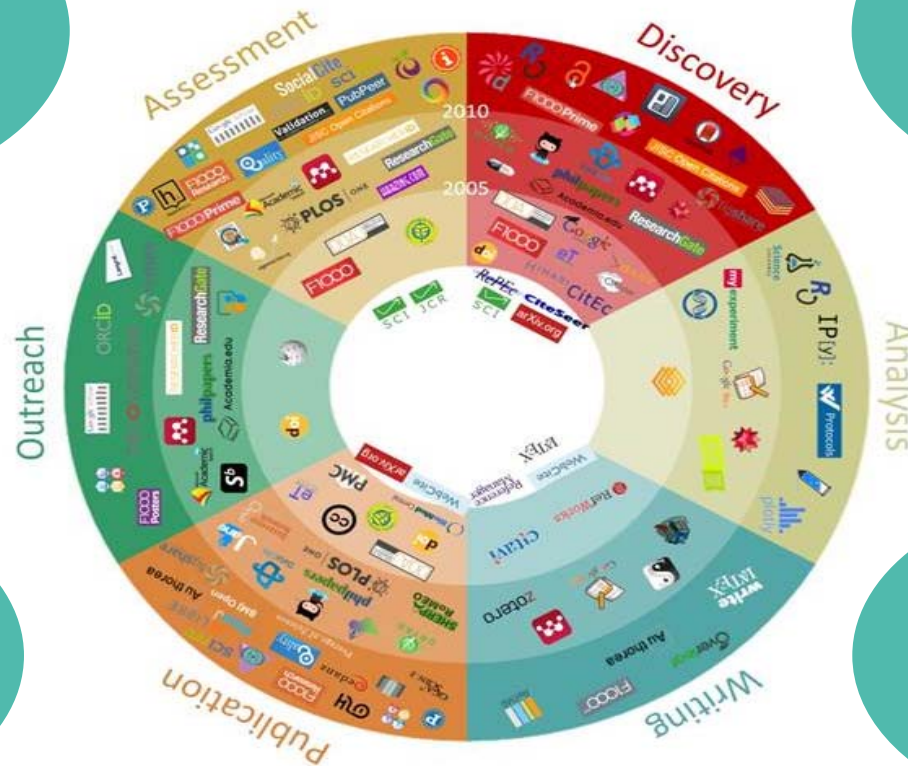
Assessment

Discovery

Analysis

Writing

Publication

Outreach

2010

2005

SocialCite

PubPeer

Validation

JISC Open Citations

ImpactStory

ResearchGate

F1000 Research

F1000 Prime

PLOS | ONE

F1000

SCI JCR

F1000 Prime

JISC Open Citations

philpapers

Academia.edu

ResearchGate

F1000

Google

eT

MENDELEY

RePEc

CiteSeer

CitEc

SCI

arXiv.org

Science Exchange

R

IP[y]:

Protocols

plotly

myexperiment

Google Docs

ORCID

ResearchGate

philpapers

Academia.edu

F1000 Posters

LaTeX

WebCite

Reference Manager

RefWorks

CHAVI

Zotero

write LaTeX

Overleaf

Authorea

F1000

arXiv.org

PMC

WebCite

eT

philpapers

PLOS | ONE

SHERPA RoMEO

figshare

Authorea

BMJ Open

sci

Peerage of Science

Rubriq

eLife